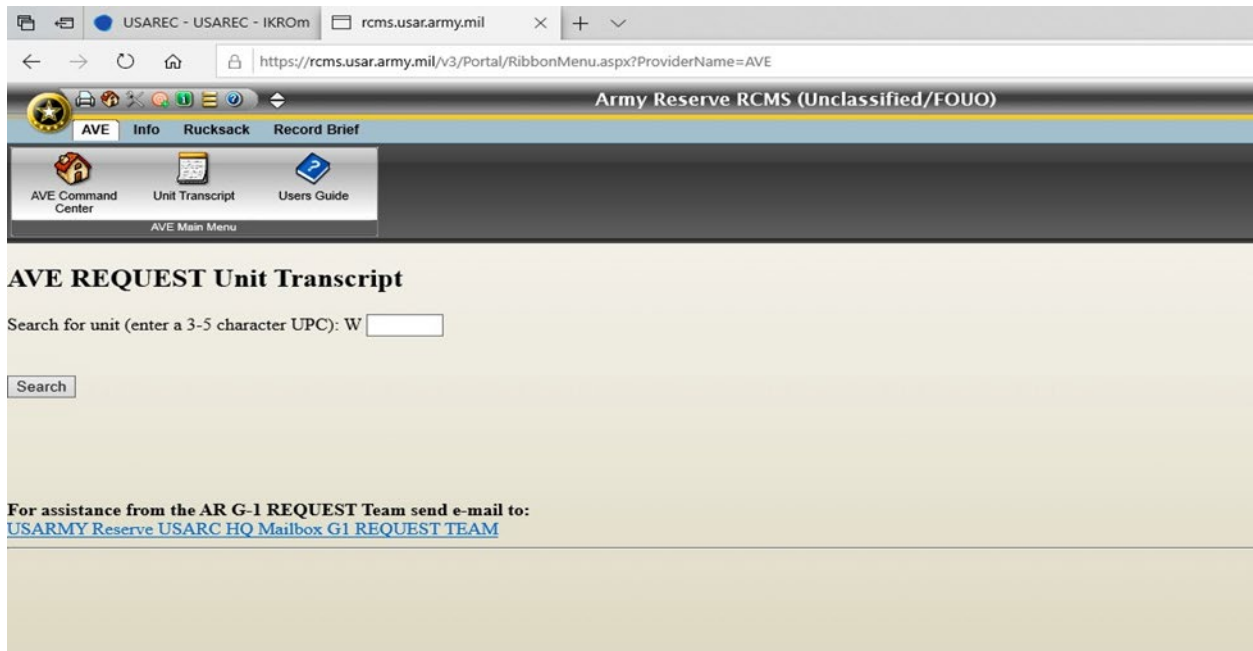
USAREC - USAREC - IKROm

rcms.usar.army.mil

https://rcms.usar.army.mil/v3/Portal/RibbonMenu.aspx?ProviderName=AVE

Army Reserve RCMS (Unclassified/FOUO)

AVE Info Rucksack Record Brief

AVE Command Center

Unit Transcript

Users Guide

AVE Main Menu

AVE REQUEST Unit Transcript

Search for unit (enter a 3-5 character UPC): W

Search

For assistance from the AR G-1 REQUEST Team send e-mail to:
USARMY Reserve USARC HQ Mailbox G1 REQUEST TEAM